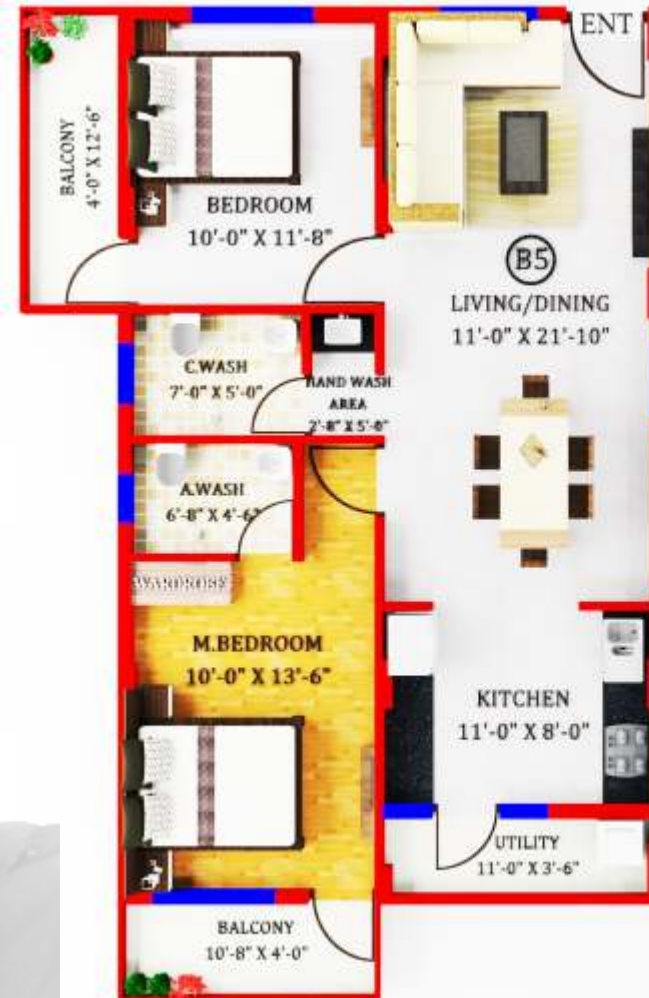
ENT

BALCONY
4'-0" X 12'-6"

BEDROOM
10'-0" X 11'-8"

B5

LIVING/DINING
11'-0" X 21'-10"

C.WASH
7'-0" X 5'-0"

HAND WASH AREA
2'-8" X 5'-0"

A.WASH
6'-8" X 4'-6"

WARDROBE

M.BEDROOM
10'-0" X 13'-6"

KITCHEN
11'-0" X 8'-0"

UTILITY
11'-0" X 3'-6"

BALCONY
10'-8" X 4'-0"